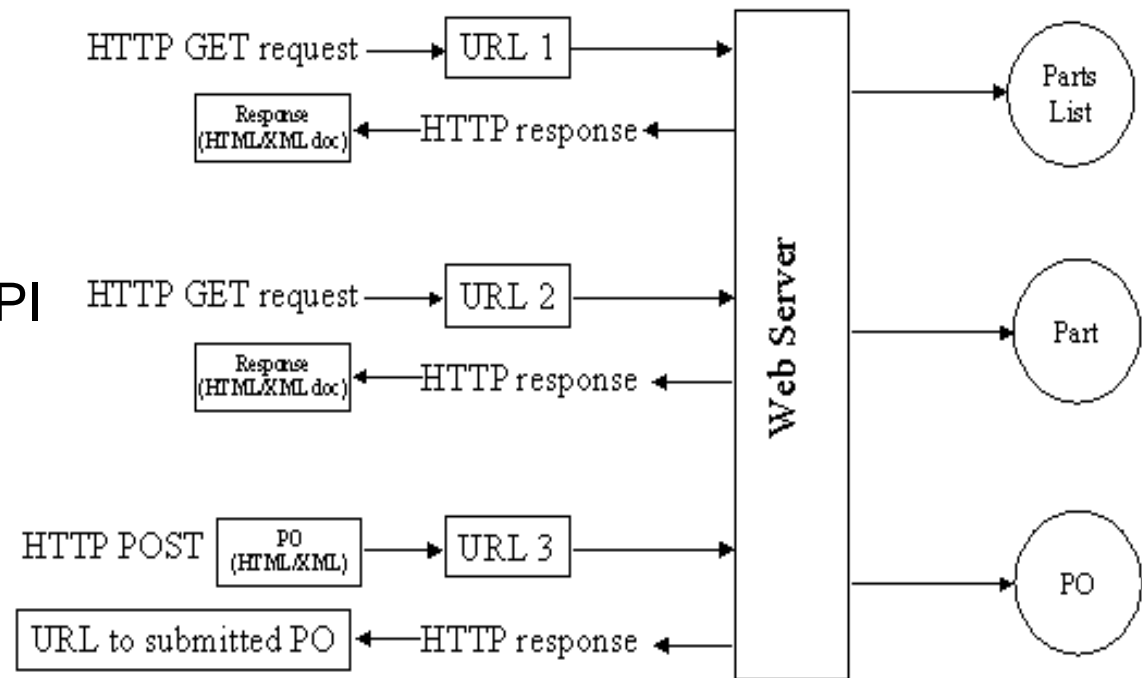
HTTP GET request

URL 1

Response (HTML/XML doc)

HTTP response

PI

HTTP GET request

URL 2

Response (HTML/XML doc)

HTTP response

HTTP POST

PO (HTML/XML)

URL 3

URL to submitted PO

HTTP response

Web Server

Parts List

Part

PO